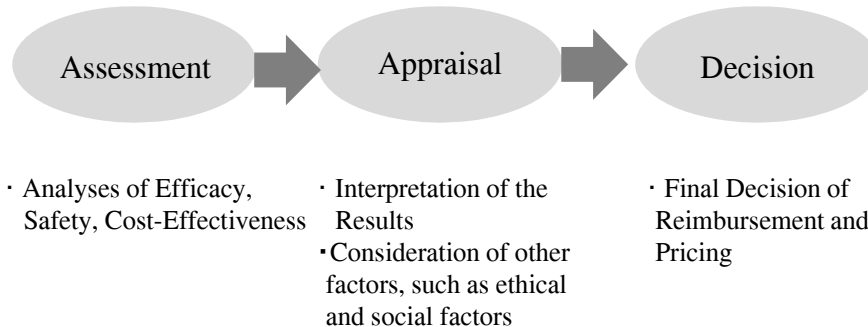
Assessment

Appraisal

Decision

・Analyses of Efficacy, Safety, Cost-Effectiveness

・Interpretation of the Results
・Consideration of other factors, such as ethical and social factors

・Final Decision of Reimbursement and Pricing